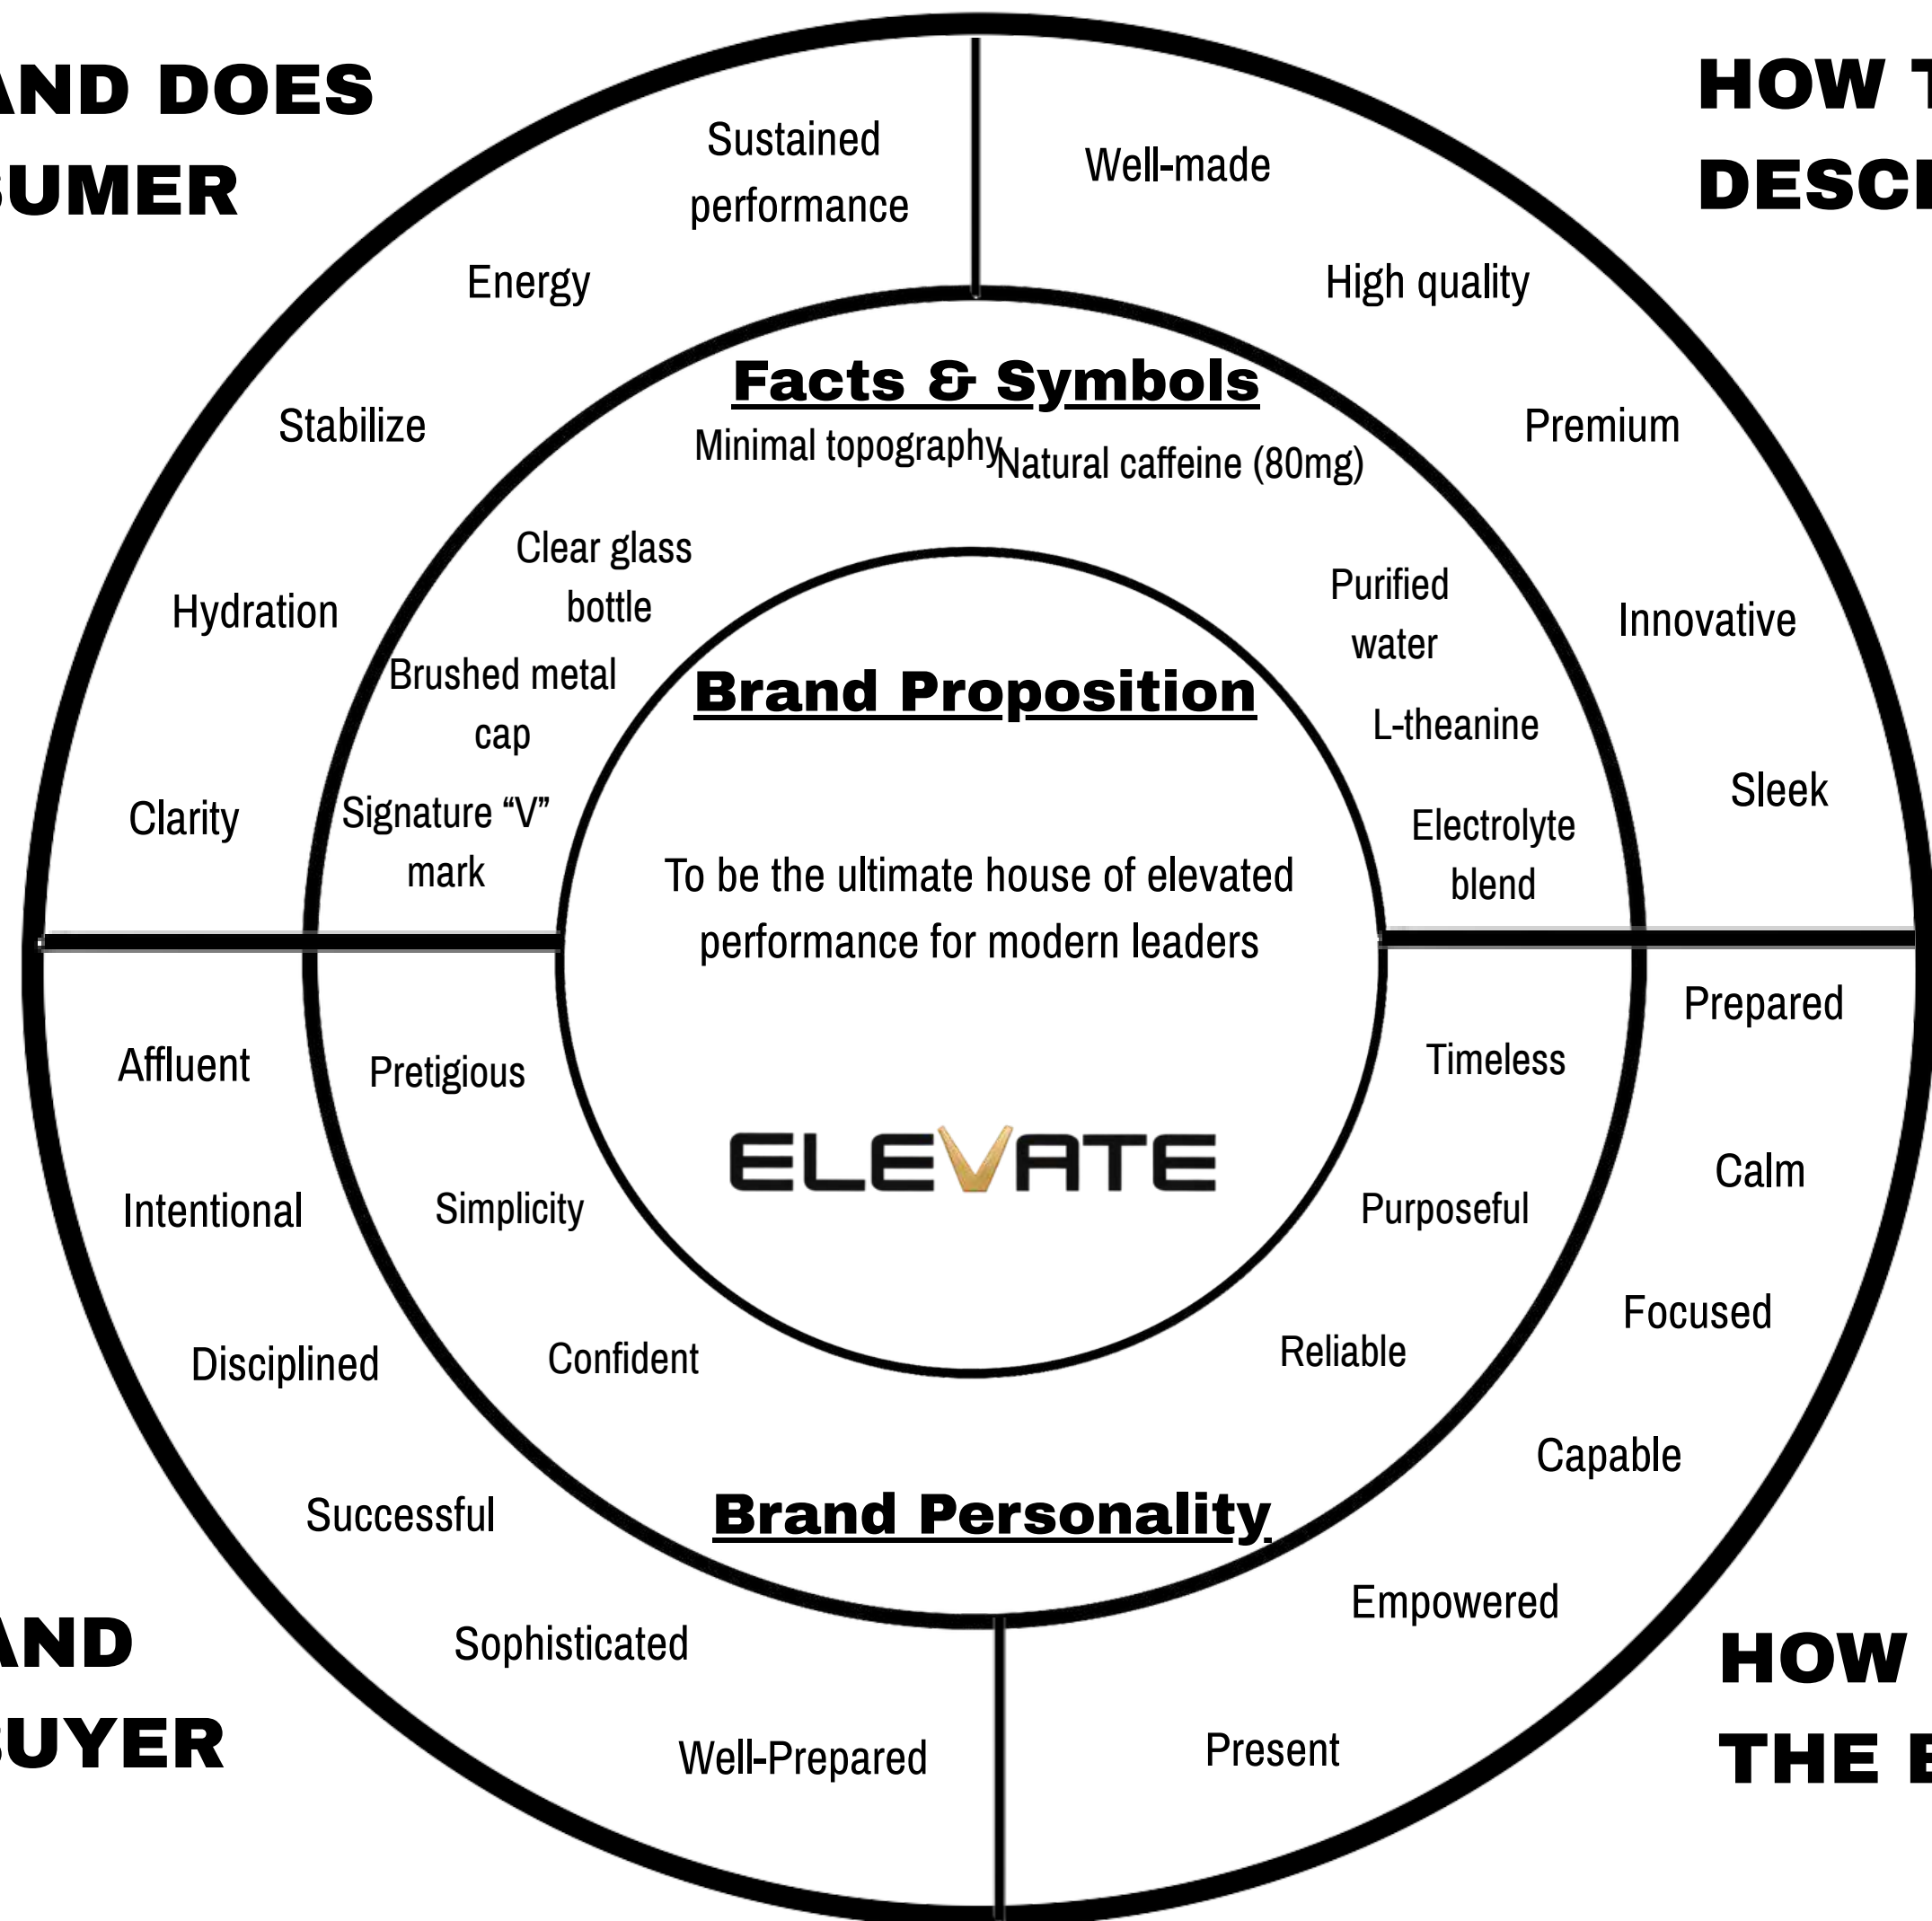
AND DOES
SUMER

HOW T
DESC

Sustained performance

Energy

Stabilize

Hydration

Clarity

Well-made

High quality

Premium

Innovative

Sleek

Facts & Symbols

Minimal topography

Natural caffeine (80mg)

Clear glass bottle

Brushed metal cap

Signature “V” mark

Purified water

L-theanine

Electrolyte blend

Brand Proposition

To be the ultimate house of elevated performance for modern leaders

ELEVATE

Pretigious

Simplicity

Confident

Timeless

Purposeful

Reliable

Brand Personality

Affluent

Intentional

Disciplined

Successful

Sophisticated

Well-Prepared

Prepared

Calm

Focused

Capable

Empowered

Present

AND
UYER

HOW
THE E